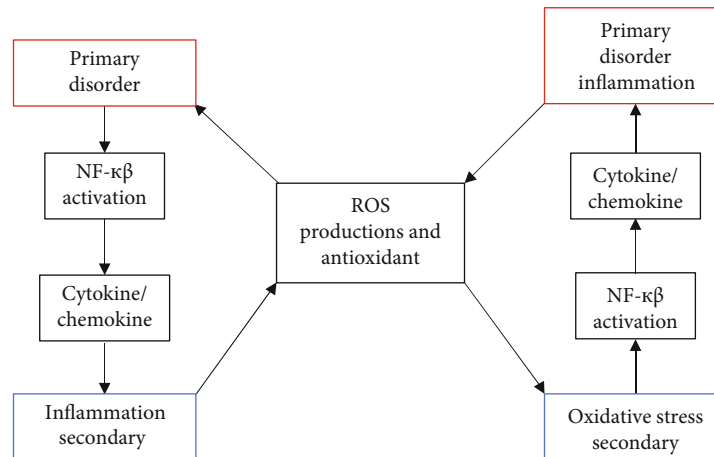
Primary disorder

NF-κβ activation

Cytokine/ chemokine

Inflammation secondary

ROS productions and antioxidant

Primary disorder inflammation

Cytokine/ chemokine

NF-κβ activation

Oxidative stress secondary